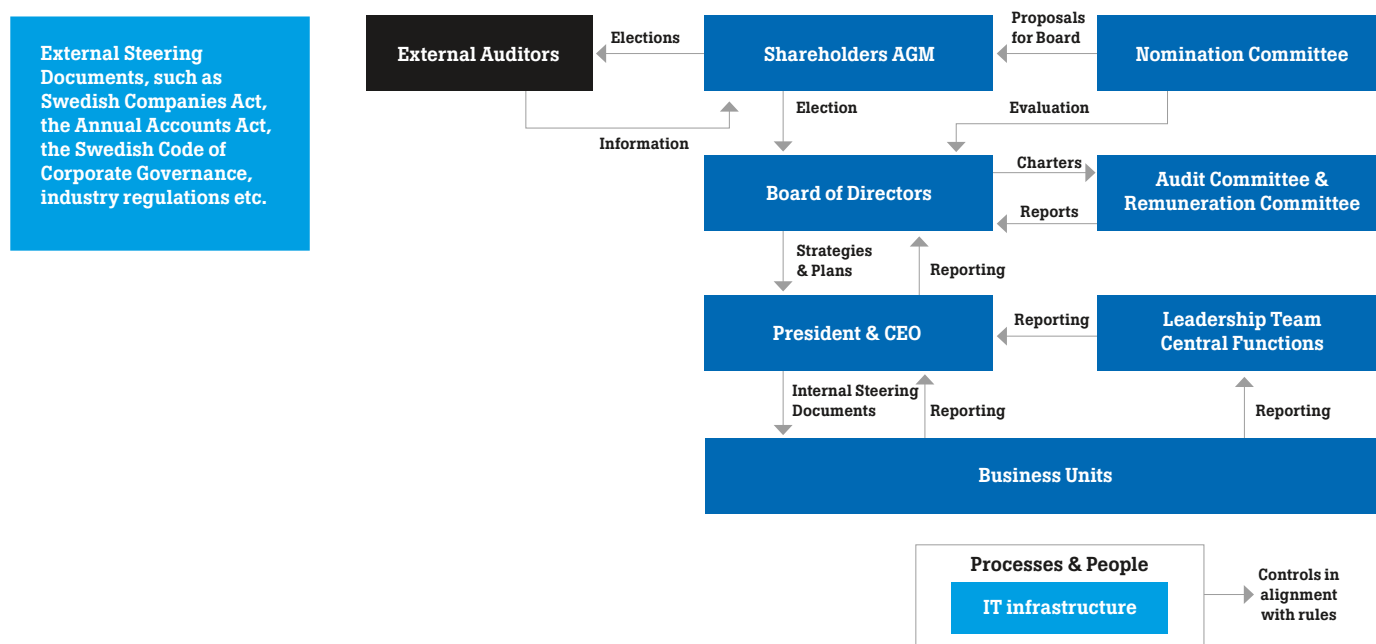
External Steering Documents, such as Swedish Companies Act, the Annual Accounts Act, the Swedish Code of Corporate Governance, industry regulations etc.

External Auditors

Elections

Shareholders AGM

Proposals for Board

Nomination Committee

Information

Election

Evaluation

Board of Directors

Charters

Audit Committee & Remuneration Committee

Reports

Strategies & Plans

Reporting

President & CEO

Reporting

Leadership Team Central Functions

Internal Steering Documents

Reporting

Reporting

Business Units

Processes & People

IT infrastructure

Controls in alignment with rules